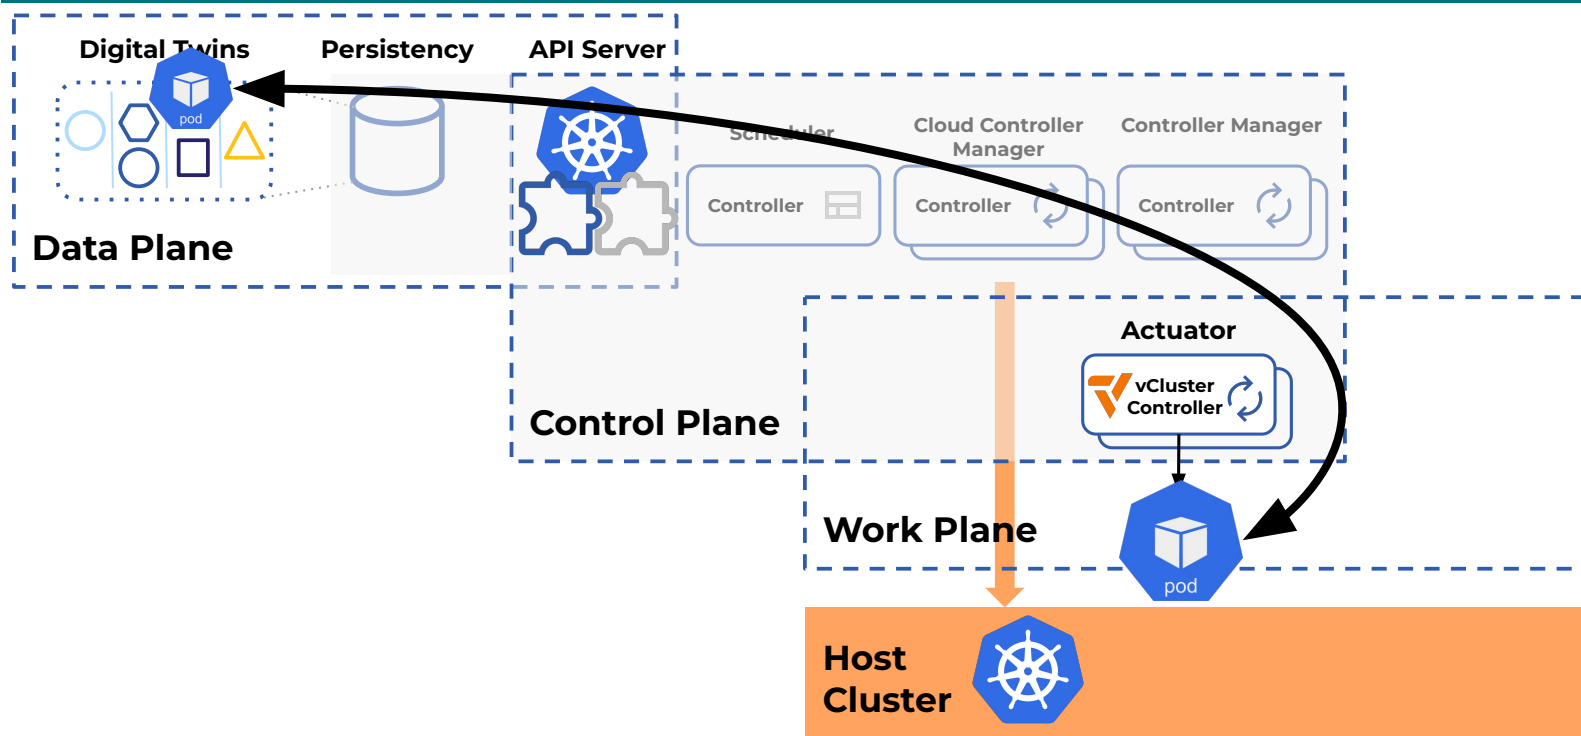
Digital Twins
Persistency
API Server
pod
Scheduler
Cloud Controller Manager
Controller Manager
Controller
Controller
Controller
Data Plane
Actuator
vCluster Controller
Control Plane
Work Plane
pod
Host Cluster